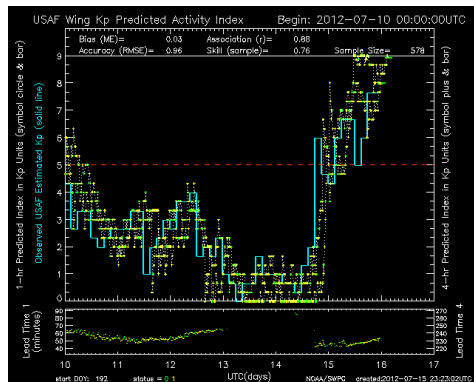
USAF Wing Kp Predicted Activity Index Begin: 2012-07-10 00:00:00UTC

Bias (ME)= 0.03 Association (r)= 0.88
Accuracy (RMSE)= 0.96 Skill (sample)= 0.76 Sample Size= 578

1-hr Predicted Index in Kp Units (symbol circle & bar)
Observed USAF Estimated Kp (solid line)

4-hr Predicted Index in Kp Units (symbol plus & bar)

9 8 7 6 5 4 3 2 1 0

9 8 7 6 5 4 3 2 1 0

10 11 12 13 14 15 16 17

Lead Time 1 (minutes)

90 80 70 60 50

Lead Time 4

270 260 250 240 230 220

10 11 12 13 14 15 16 17

start DOY: 192 status = 0 1 UTC(days) NOAA/SWPC created2012-07-15 23:23:02UTC